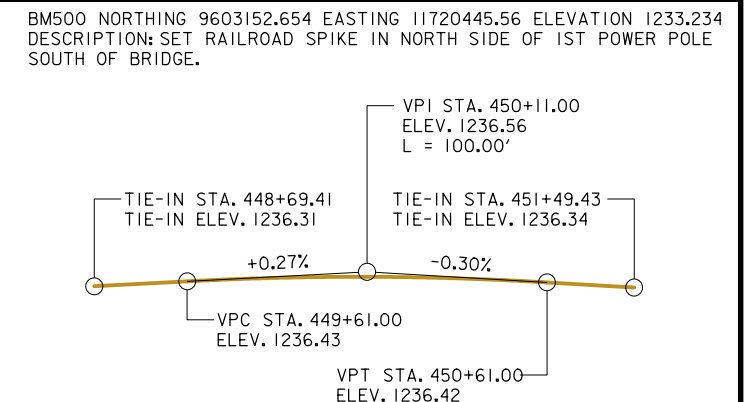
BM500 NORTHING 9603152.654 EASTING 11720445.56 ELEVATION 1233.234
DESCRIPTION: SET RAILROAD SPIKE IN NORTH SIDE OF 1ST POWER POLE SOUTH OF BRIDGE.

VPI STA. 450+11.00
ELEV. 1236.56
L = 100.00'

TIE-IN STA. 448+69.41
TIE-IN ELEV. 1236.31

TIE-IN STA. 451+49.43
TIE-IN ELEV. 1236.34

+0.27%

-0.30%

VPC STA. 449+61.00
ELEV. 1236.43

VPT STA. 450+61.00
ELEV. 1236.42